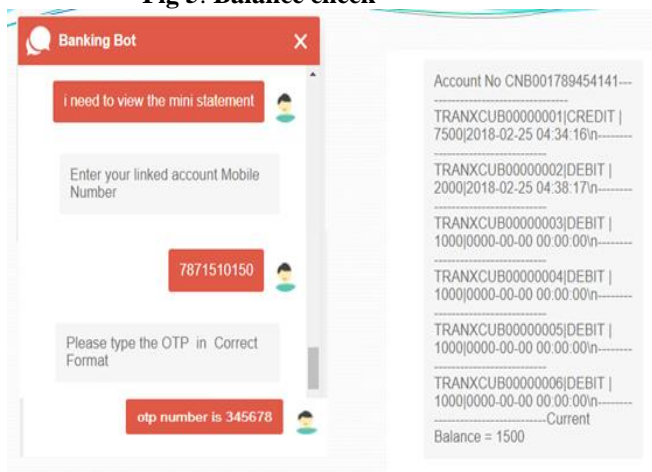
Fig 5: Balance check

Banking Bot

×

i need to view the mini statement

Enter your linked account Mobile Number

7871510150

Please type the OTP in Correct Format

otp number is 345678

Account No CNB001789454141----------------------------TRANXCUB00000001|CREDIT | 7500|2018-02-25 04:34:16\n----------------------------TRANXCUB00000002|DEBIT | 2000|2018-02-25 04:38:17\n----------------------------TRANXCUB00000003|DEBIT | 1000|0000-00-00 00:00:00\n----------------------------TRANXCUB00000004|DEBIT | 1000|0000-00-00 00:00:00\n----------------------------TRANXCUB00000005|DEBIT | 1000|0000-00-00 00:00:00\n----------------------------TRANXCUB00000006|DEBIT | 1000|0000-00-00 00:00:00\n---------------------------------------Current Balance = 1500